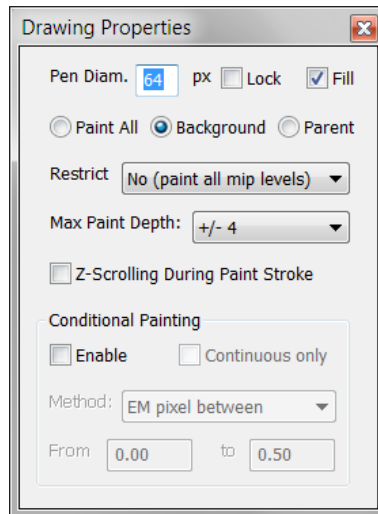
Drawing Properties

Pen Diam. 64 px Lock Fill

Paint All Background Parent

Restrict No (paint all mip levels)

Max Paint Depth: +/- 4

Z-Scrolling During Paint Stroke

Conditional Painting

Enable Continuous only

Method: EM pixel between

From 0.00 to 0.50